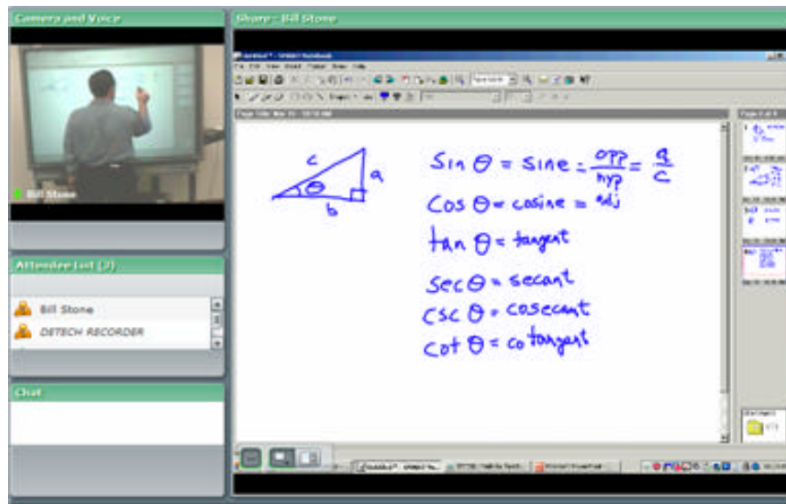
Camera and Voice

Bill Stone

Attendee List (2)

Bill Stone

OETECH RECORDER

Chat

Share - Bill Stone

c
a
$\theta$
b

$\sin\theta$ = sine = $\frac{opp}{hyp}$ = $\frac{a}{c}$

$\cos\theta$ = cosine = adj

$\tan\theta$ = tangent

$\sec\theta$ = secant

$\csc\theta$ = cosecant

$\cot\theta$ = cotangent